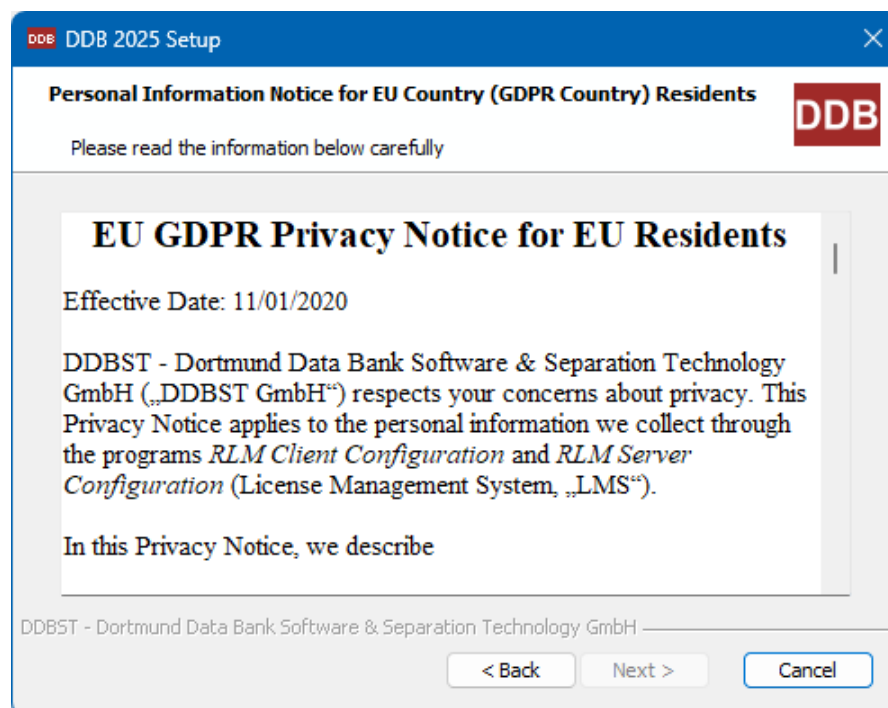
DDB DDB 2025 Setup

Personal Information Notice for EU Country (GDPR Country) Residents

Please read the information below carefully

DDB

EU GDPR Privacy Notice for EU Residents

Effective Date: 11/01/2020

DDBST - Dortmund Data Bank Software & Separation Technology GmbH („DDBST GmbH“) respects your concerns about privacy. This Privacy Notice applies to the personal information we collect through the programs RLM Client Configuration and RLM Server Configuration (License Management System, „LMS“).

In this Privacy Notice, we describe

DDBST - Dortmund Data Bank Software & Separation Technology GmbH

< Back

Next >

Cancel